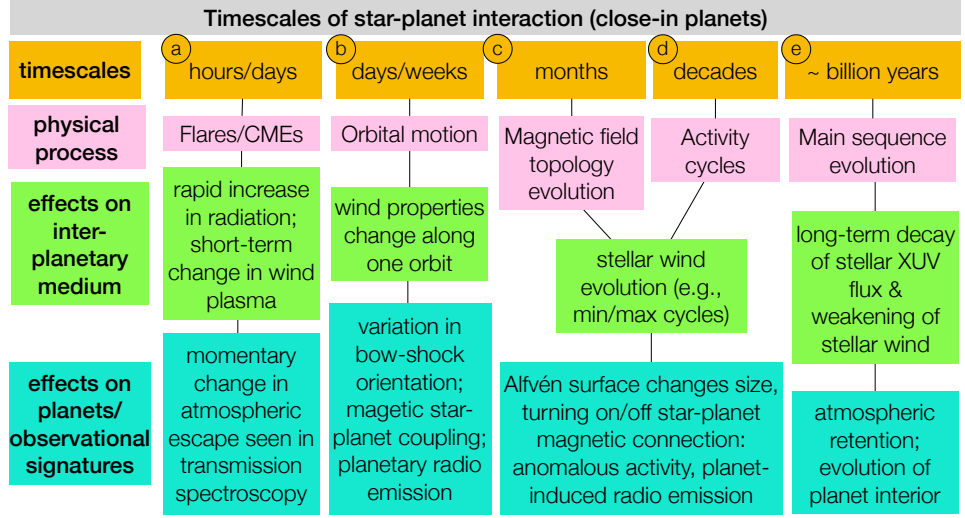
Timescales of star-planet interaction (close-in planets)

timescales

physical process

effects on inter-planetary medium

effects on planets/ observational signatures

a hours/days

Flares/CMEs

rapid increase in radiation; short-term change in wind plasma

momentary change in atmospheric escape seen in transmission spectroscopy

b days/weeks

Orbital motion

wind properties change along one orbit

variation in bow-shock orientation; magetic star-planet coupling; planetary radio emission

c months

Magnetic field topology evolution

d decades

Activity cycles

stellar wind evolution (e.g., min/max cycles)

Alfvén surface changes size, turning on/off star-planet magnetic connection: anomalous activity, planet-induced radio emission

e ~ billion years

Main sequence evolution

long-term decay of stellar XUV flux & weakening of stellar wind

atmospheric retention; evolution of planet interior